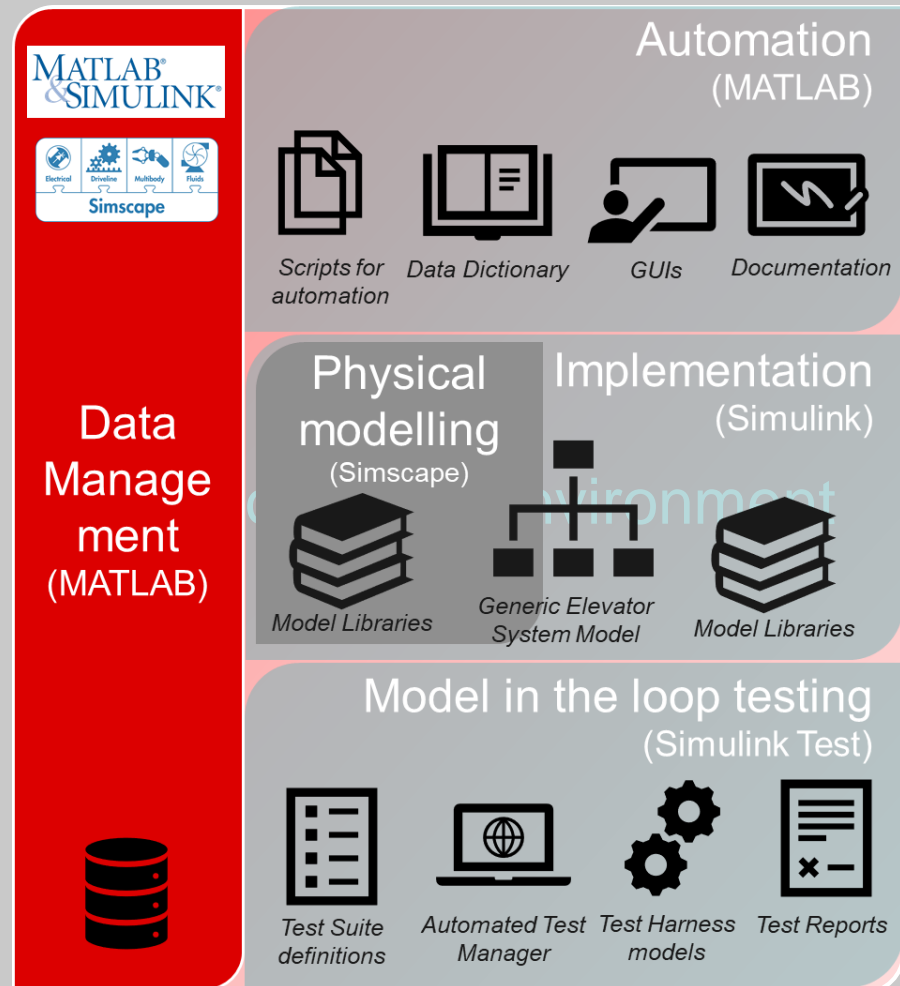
MATLAB® & SIMULINK®

Electrical Driveline Multibody Fluids
Simscape

Data Management (MATLAB)

Automation (MATLAB)

Scripts for automation

Data Dictionary

GUIs

Documentation

Physical modelling (Simscape)

Implementation (Simulink)

environment

Model Libraries

Generic Elevator System Model

Model Libraries

Model in the loop testing (Simulink Test)

Test Suite definitions

Automated Test Manager

Test Harness models

Test Reports